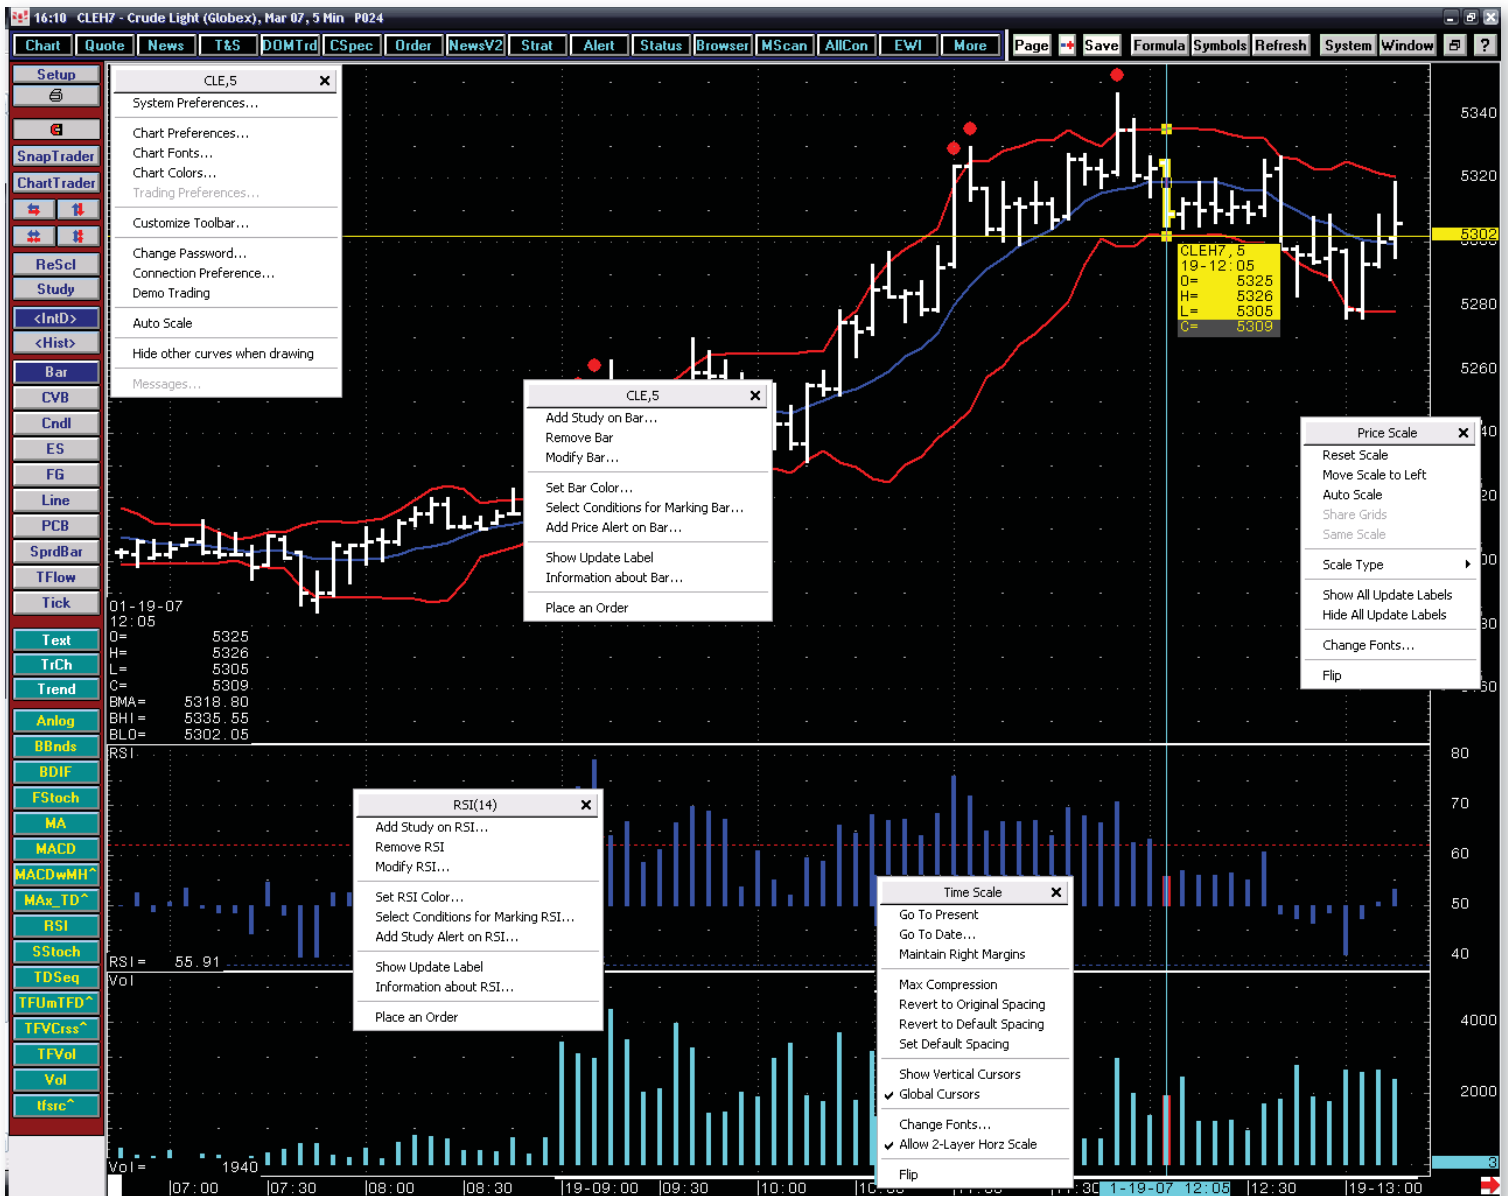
16:10 CLEH7 - Crude Light (Globex), Mar 07, 5 Min P024

Chart Quote News T&S DOMTrd CSpec Order NewsV2 Strat Alert Status Browser MScan AllCon EWI More Page Save Formula Symbols Refresh System Window ?

Setup
SnapTrader
ChartTrader
ReScl
Study
<IntD>
<Hist>
Bar
CVB
Cndl
ES
FG
Line
PCB
SprdBar
TFlow
Tick
Text
TrCh
Trend
Anlog
BBnds
BDIF
FStoch
MA
MACD
MACDwMH^
MAx_TD^
RSI
SStoch
TDSeq
TFUmTFD^
TFVCrss^
TFVol
Vol
tfsrc^

CLE,5
System Preferences...
Chart Preferences...
Chart Fonts...
Chart Colors...
Trading Preferences...
Customize Toolbar...
Change Password...
Connection Preference...
Demo Trading
Auto Scale
Hide other curves when drawing
Messages...

CLE,5
Add Study on Bar...
Remove Bar
Modify Bar...
Set Bar Color...
Select Conditions for Marking Bar...
Add Price Alert on Bar...
Show Update Label
Information about Bar...
Place an Order

CLEH7,5
19-12:05
O= 5325
H= 5326
L= 5305
C= 5309

Price Scale
Reset Scale
Move Scale to Left
Auto Scale
Share Grids
Same Scale
Scale Type
Show All Update Labels
Hide All Update Labels
Change Fonts...
Flip

5340
5320
5302
5280
5260
40
20
00
80
60

01-19-07
12:05
O= 5325
H= 5326
L= 5305
C= 5309
BMA= 5318.80
BHI= 5335.55
BLO= 5302.05

RSI
RSI(14)
Add Study on RSI...
Remove RSI
Modify RSI...
Set RSI Color...
Select Conditions for Marking RSI...
Add Study Alert on RSI...
Show Update Label
Information about RSI...
Place an Order
RSI= 55.91

80
70
60
50
40

Time Scale
Go To Present
Go To Date...
Maintain Right Margins
Max Compression
Revert to Original Spacing
Revert to Default Spacing
Set Default Spacing
Show Vertical Cursors
✔ Global Cursors
Change Fonts...
✔ Allow 2-Layer Horz Scale
Flip

Vol
Vol= 1940
4000
2000

07:00 07:30 08:00 08:30 19-09:00 09:30 10:00 1-19-07 12:05 12:30 19-13:00